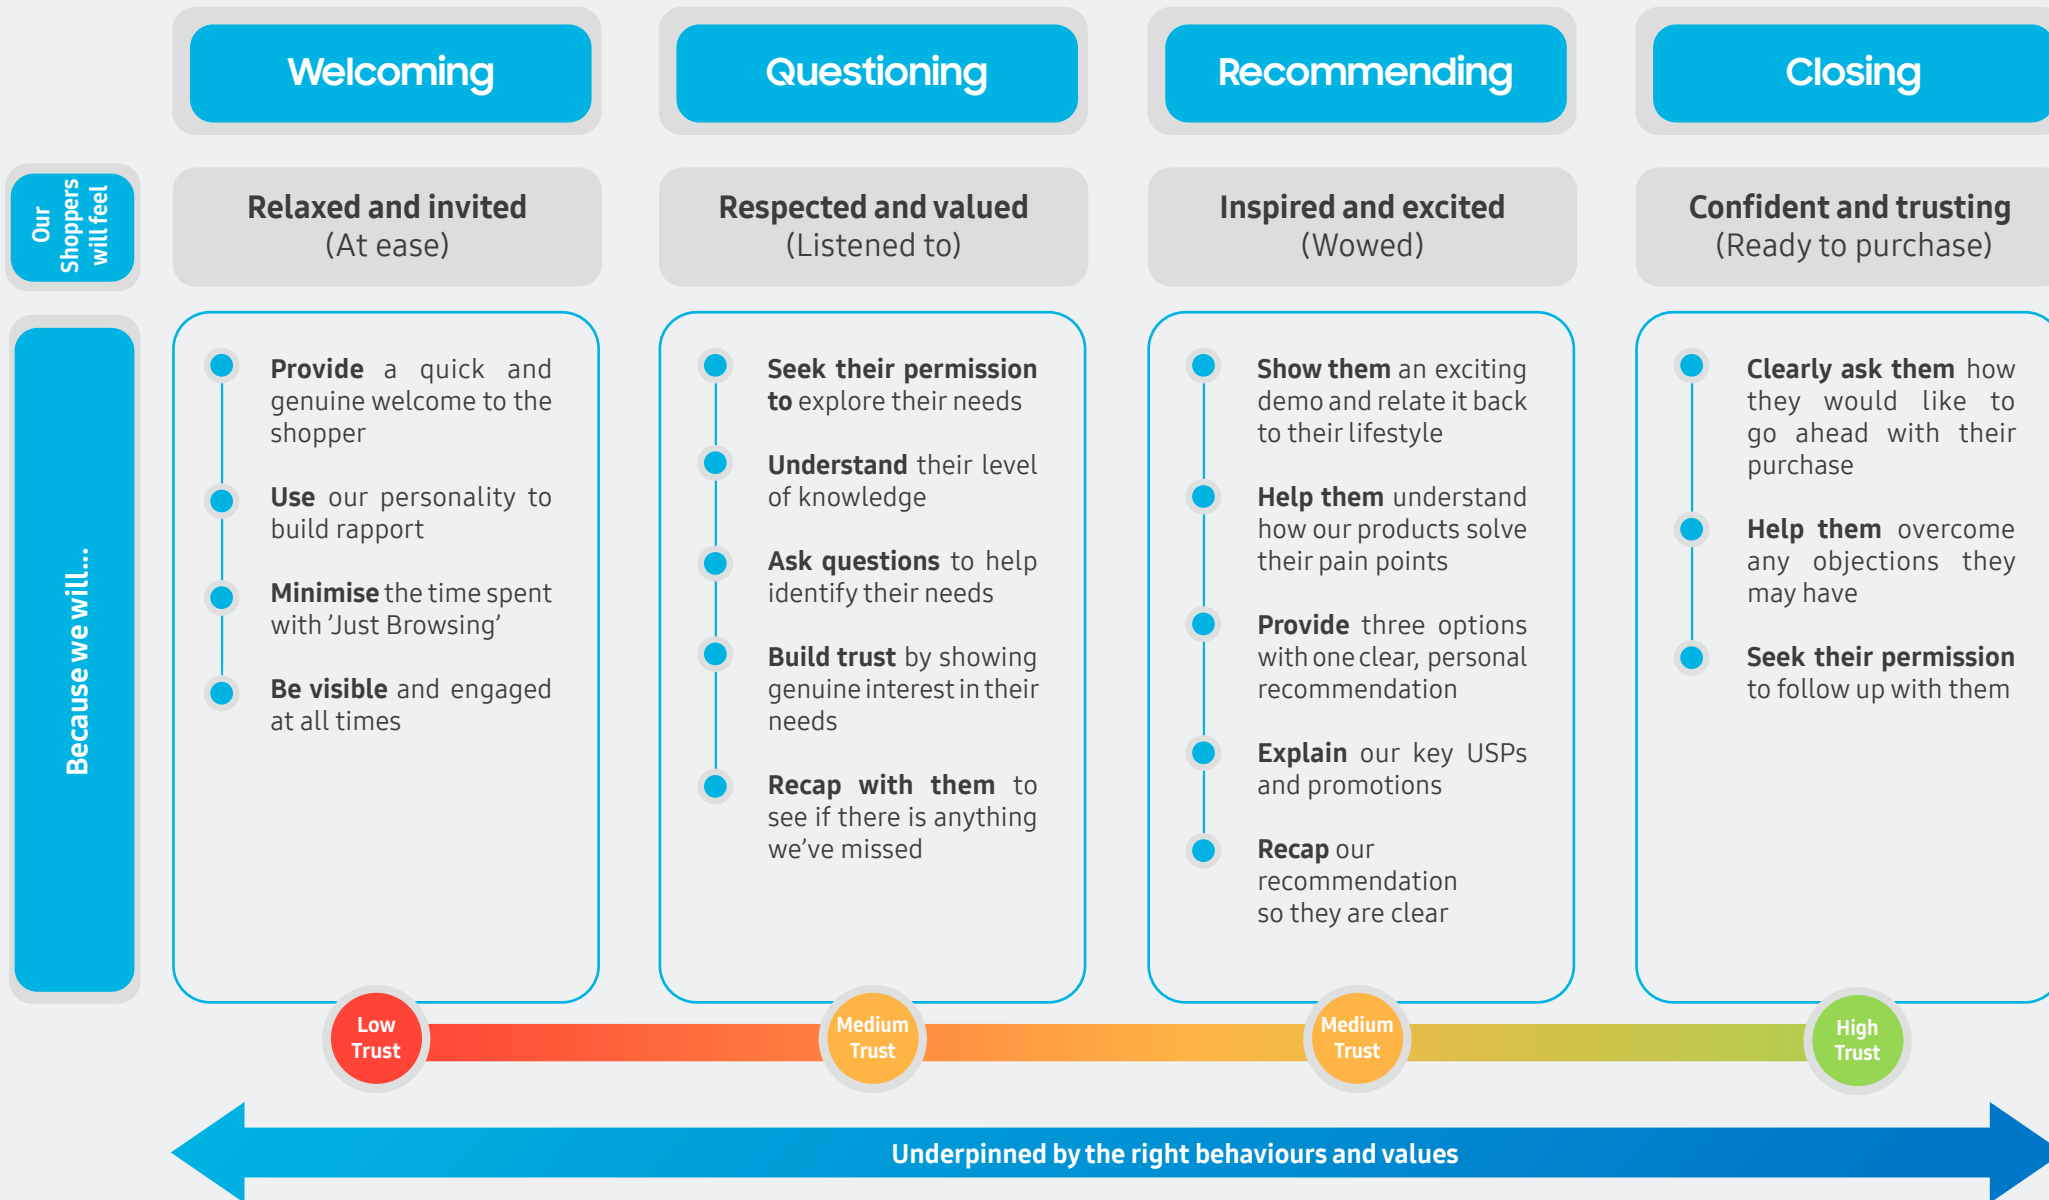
Welcoming

Questioning

Recommending

Closing

Our Shoppers will feel

Relaxed and invited
(At ease)

Respected and valued
(Listened to)

Inspired and excited
(Wowed)

Confident and trusting
(Ready to purchase)

Because we will...

Provide a quick and genuine welcome to the shopper

Use our personality to build rapport

Minimise the time spent with 'Just Browsing'

Be visible and engaged at all times

Seek their permission to explore their needs

Understand their level of knowledge

Ask questions to help identify their needs

Build trust by showing genuine interest in their needs

Recap with them to see if there is anything we've missed

Show them an exciting demo and relate it back to their lifestyle

Help them understand how our products solve their pain points

Provide three options with one clear, personal recommendation

Explain our key USPs and promotions

Recap our recommendation so they are clear

Clearly ask them how they would like to go ahead with their purchase

Help them overcome any objections they may have

Seek their permission to follow up with them

Low Trust

Medium Trust

Medium Trust

High Trust

Underpinned by the right behaviours and values